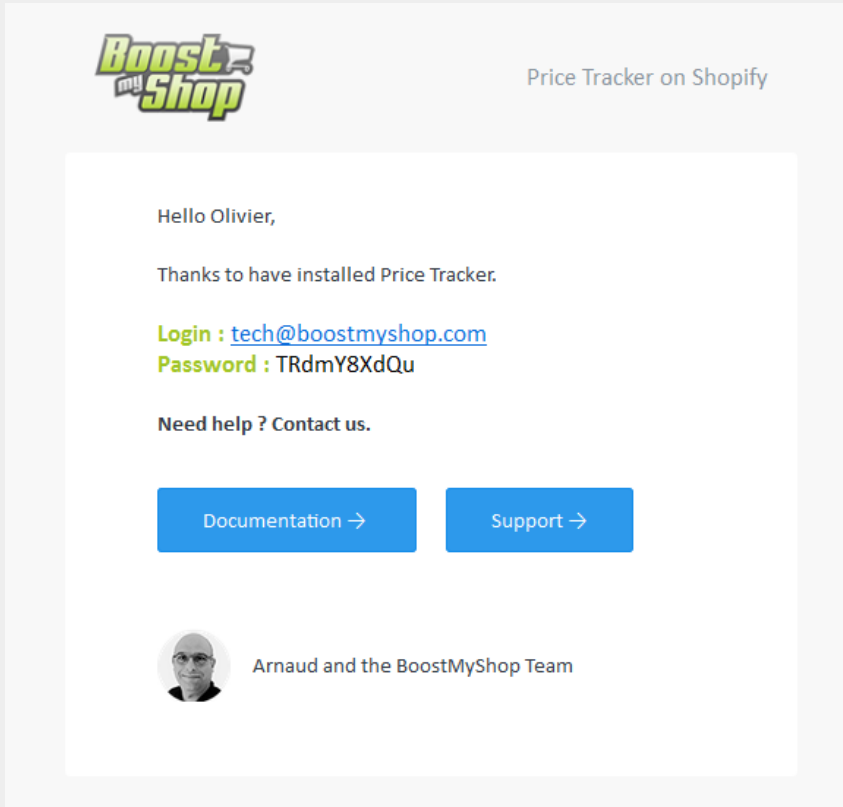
Boost my Shop

Price Tracker on Shopify

Hello Olivier,

Thanks to have installed Price Tracker.

Login : tech@boostmyshop.com
Password : TRdmY8XdQu

Need help ? Contact us.

Documentation →

Support →

Arnaud and the BoostMyShop Team